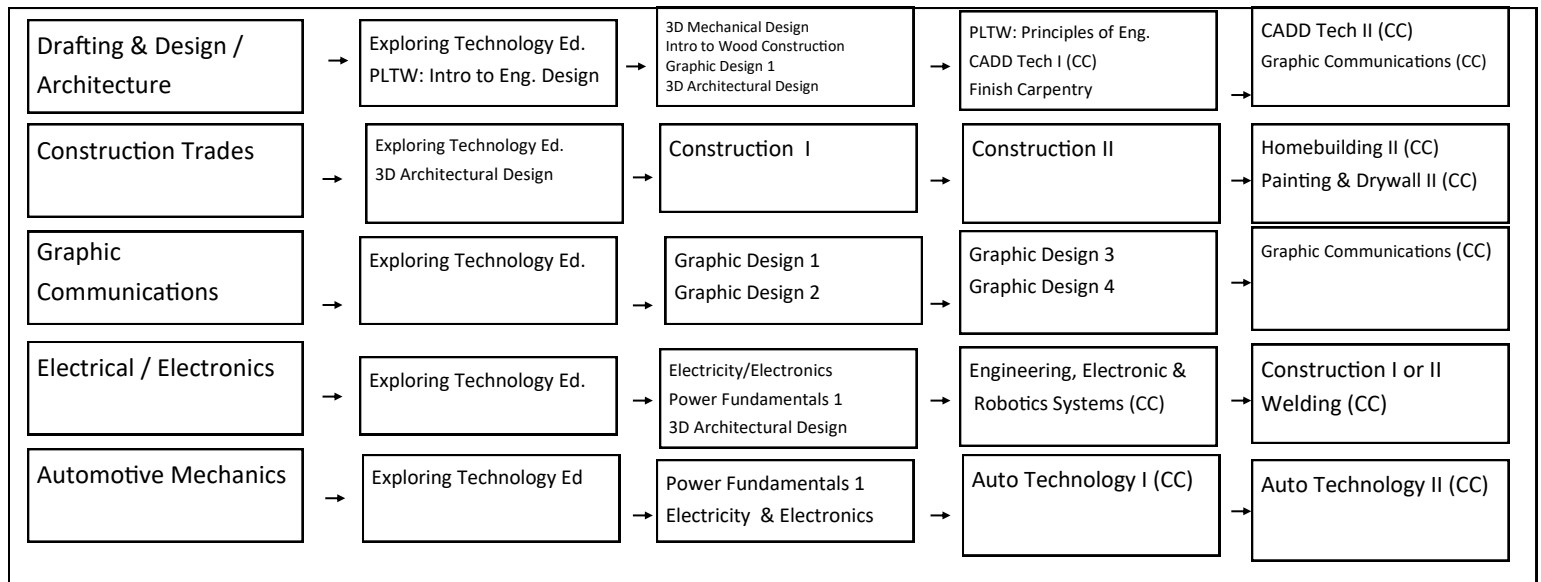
Drafting & Design / Architecture

Exploring Technology Ed.
PLTW: Intro to Eng. Design

3D Mechanical Design
Intro to Wood Construction
Graphic Design 1
3D Architectural Design

PLTW: Principles of Eng.
CADD Tech I (CC)
Finish Carpentry

CADD Tech II (CC)
Graphic Communications (CC)

Construction Trades

Exploring Technology Ed.
3D Architectural Design

Construction I

Construction II

Homebuilding II (CC)
Painting & Drywall II (CC)

Graphic Communications

Exploring Technology Ed.

Graphic Design 1
Graphic Design 2

Graphic Design 3
Graphic Design 4

Graphic Communications (CC)

Electrical / Electronics

Exploring Technology Ed.

Electricity/Electronics
Power Fundamentals 1
3D Architectural Design

Engineering, Electronic & Robotics Systems (CC)

Construction I or II
Welding (CC)

Automotive Mechanics

Exploring Technology Ed

Power Fundamentals 1
Electricity & Electronics

Auto Technology I (CC)

Auto Technology II (CC)